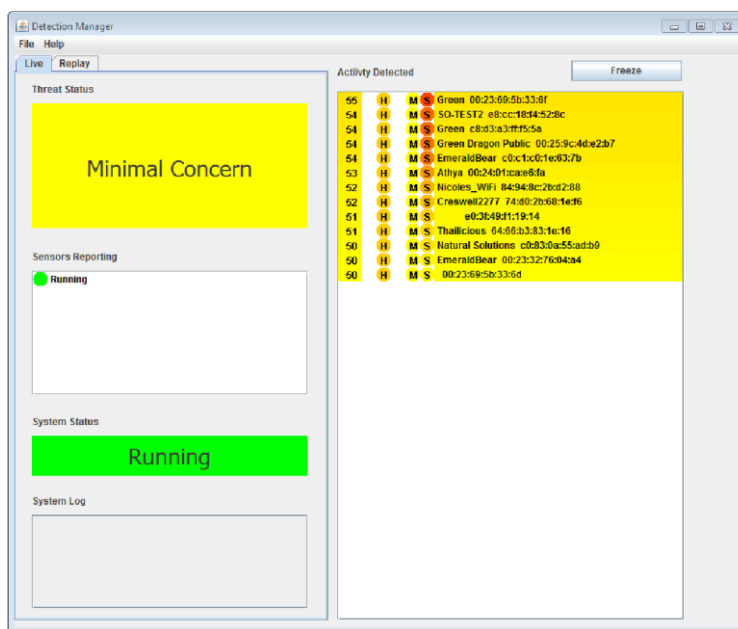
Detection Manager
File Help
Live Replay
Threat Status
Minimal Concern
Sensors Reporting
Running
System Status
Running
System Log
Activty Detected
Freeze

| | | | | |
|---|---|---|---|---|
| 55 | H | M | S | Green 00:23:69:5b:33:6f |
| 54 | H | M | S | SO-TEST2 e8:cc:18:f4:52:8c |
| 54 | H | M | S | Green c8:d3:a3:ff:f5:5a |
| 54 | H | M | S | Green Dragon Public 00:25:9c:4d:e2:b7 |
| 54 | H | M | S | EmeraldBear c0:c1:c0:1e:63:7b |
| 53 | H | M | S | Athya 00:24:01:ca:e6:fa |
| 52 | H | M | S | Nicoles_WiFi 84:94:8c:2b:d2:88 |
| 52 | H | M | S | Creswell2277 74:d0:2b:68:1e:f6 |
| 51 | H | M | S | e0:3f:49:f1:19:14 |
| 51 | H | M | S | Thailicious 64:66:b3:83:1e:16 |
| 50 | H | M | S | Natural Solutions c0:83:0a:55:ad:b9 |
| 50 | H | M | S | EmeraldBear 00:23:32:76:04:a4 |
| 50 | H | M | S | 00:23:69:5b:33:6d |